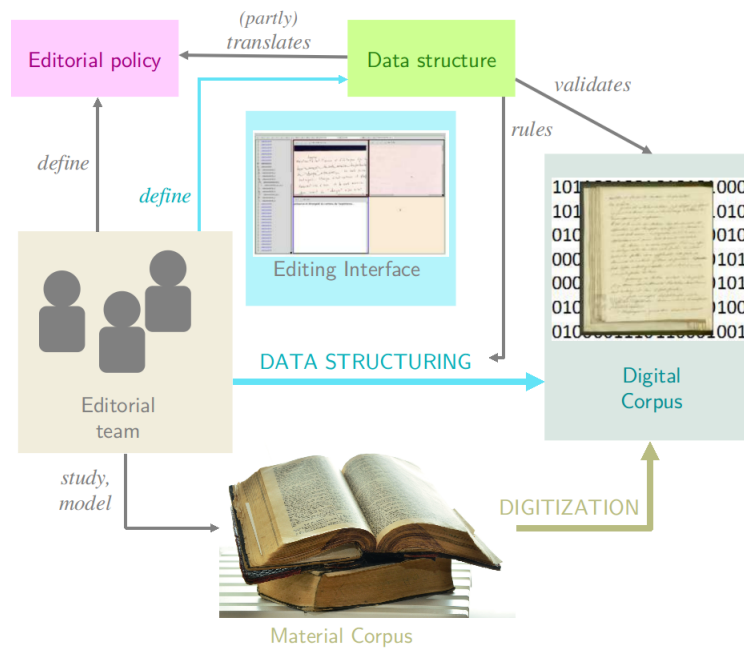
Editorial policy

(partly) translates

Data structure

validates

rules

define

define

Editing Interface

101
101
010
000
000
010
010

1000
1010
1010
1010
0101
0100
1001

Editorial team

DATA STRUCTURING

Digital Corpus

study, model

DIGITIZATION

Material Corpus